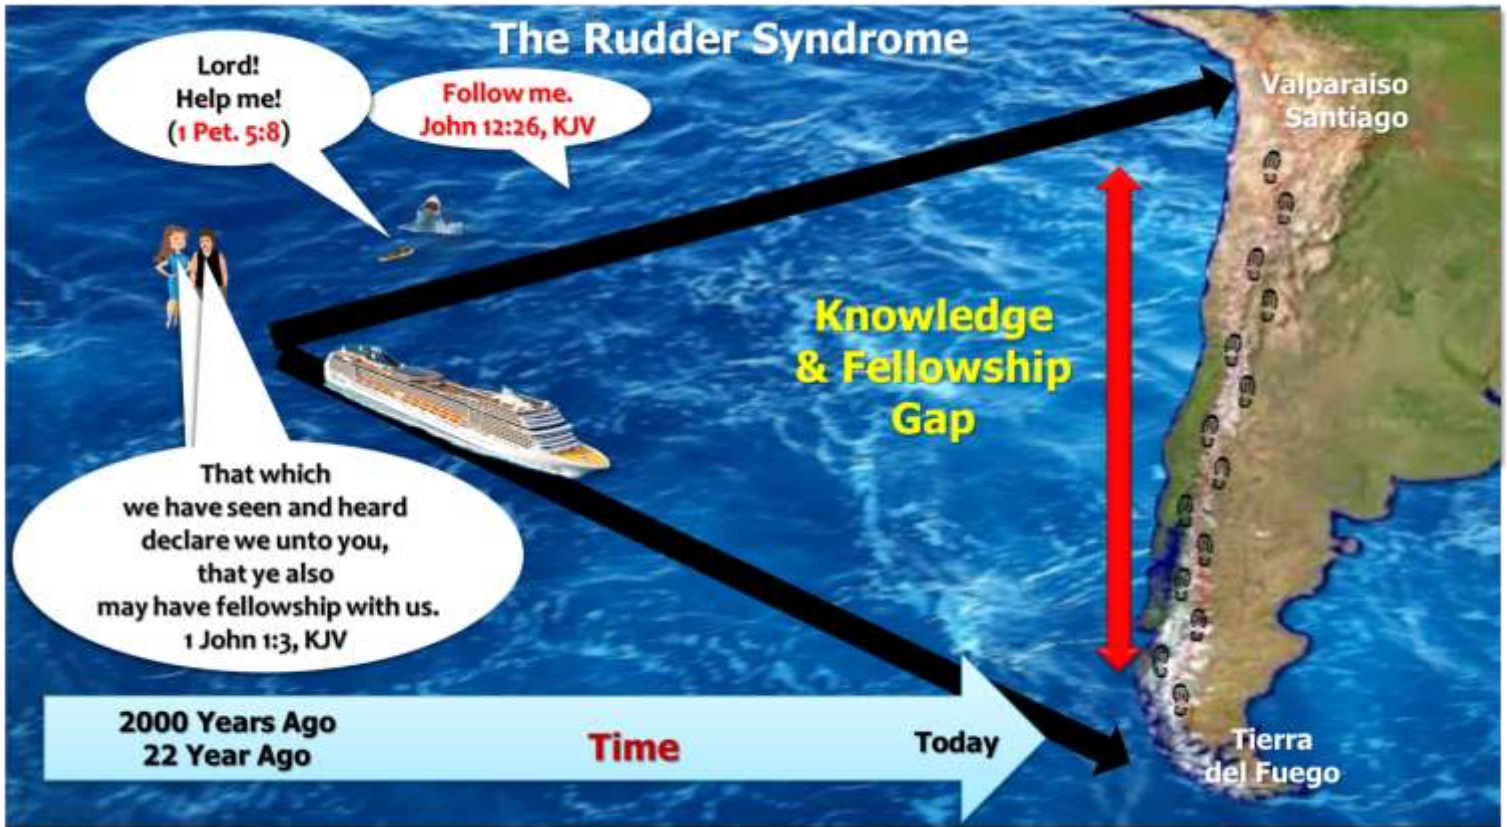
The Rudder Syndrome

Lord!
Help me!
(1 Pet. 5:8)

Follow me.
John 12:26, KJV

Valparaiso
Santiago

Knowledge
& Fellowship
Gap

That which
we have seen and heard
declare we unto you,
that ye also
may have fellowship with us.
1 John 1:3, KJV

2000 Years Ago
22 Year Ago

Time

Today

Tierra
del Fuego